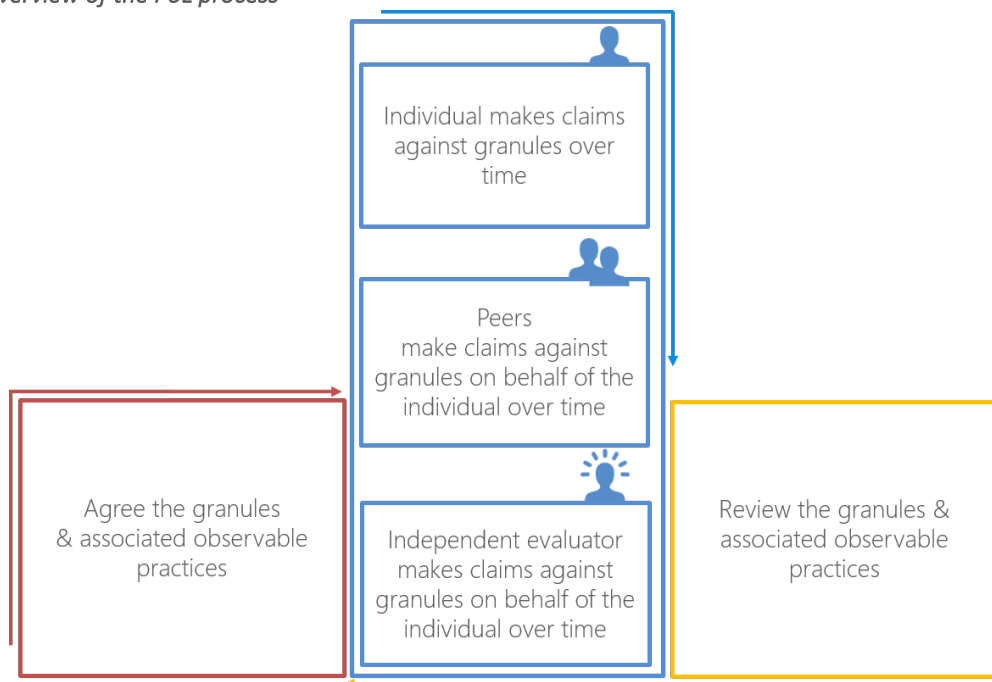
verview of the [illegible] process

Individual makes claims against granules over time

Peers make claims against granules on behalf of the individual over time

Agree the granules & associated observable practices

Independent evaluator makes claims against granules on behalf of the individual over time

Review the granules & associated observable practices